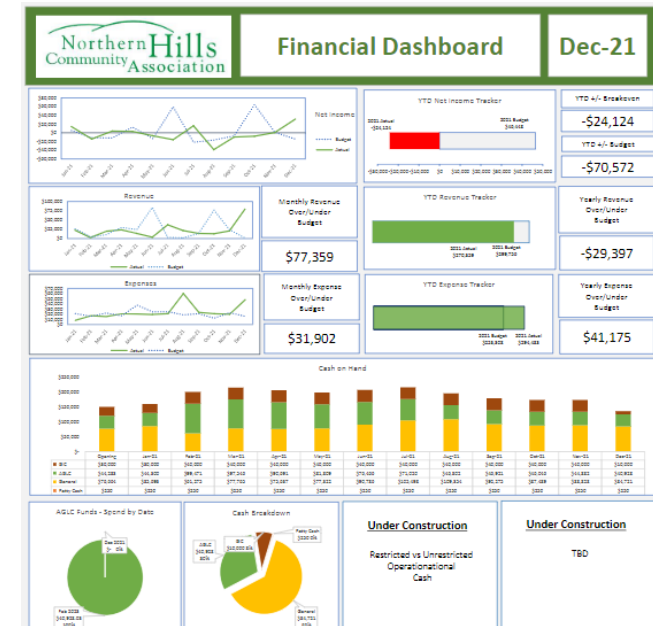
Northern Hills Community Association

Financial Dashboard

Dec-21

Net Income

Budget

Actual

YTD Net Income Tracker

2021 Actual -$30,131

2021 Budget $40,418

YTD +/- Breakeven

-$24,124

YTD +/- Budget

-$70,572

Revenue

Actual

Budget

Monthly Revenue Over/Under Budget

$77,359

YTD Revenue Tracker

2021 Actual $370,829

2021 Budget $399,720

Yearly Revenue Over/Under Budget

-$29,397

Expense

Actual

Budget

Monthly Expense Over/Under Budget

$31,902

YTD Expense Tracker

2021 Budget $328,303

2021 Actual $394,455

Yearly Expense Over/Under Budget

$41,175

Cash on Hand

AGLC Funds - Spend by Date

Dec 2021

Cash Breakdown

Petty Cash

AGLC

GIC $10,000

General

Under Construction

Restricted vs Unrestricted Operationational Cash

Under Construction

TBD